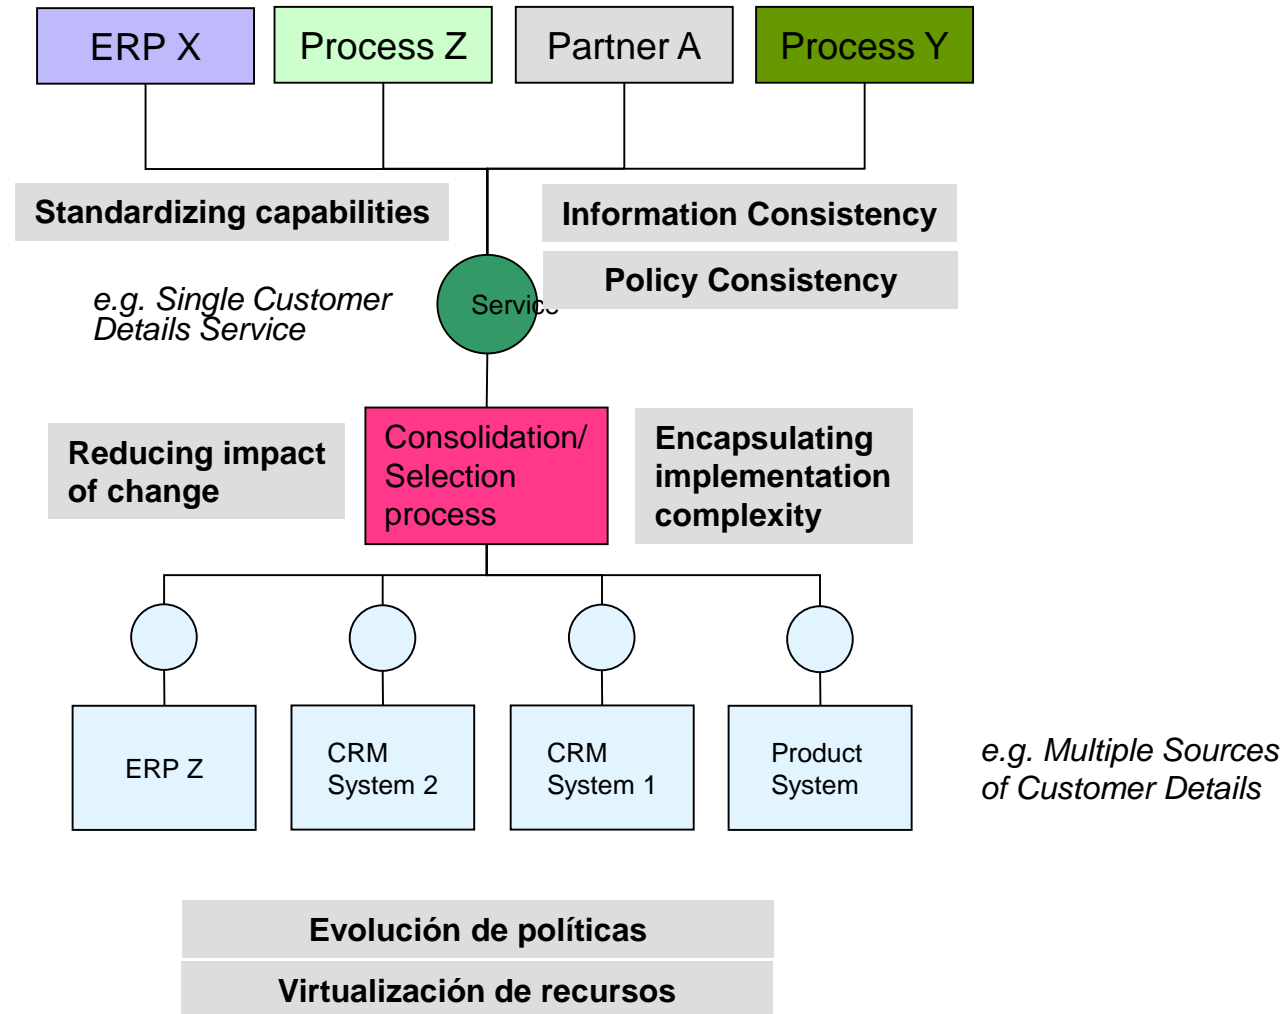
ERP X

Process Z

Partner A

Process Y

Standardizing capabilities

Information Consistency

Policy Consistency

e.g. Single Customer Details Service

Servic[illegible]

Reducing impact of change

Consolidation/ Selection process

Encapsulating implementation complexity

ERP Z

CRM System 2

CRM System 1

Product System

e.g. Multiple Sources of Customer Details

Evolución de políticas

Virtualización de recursos